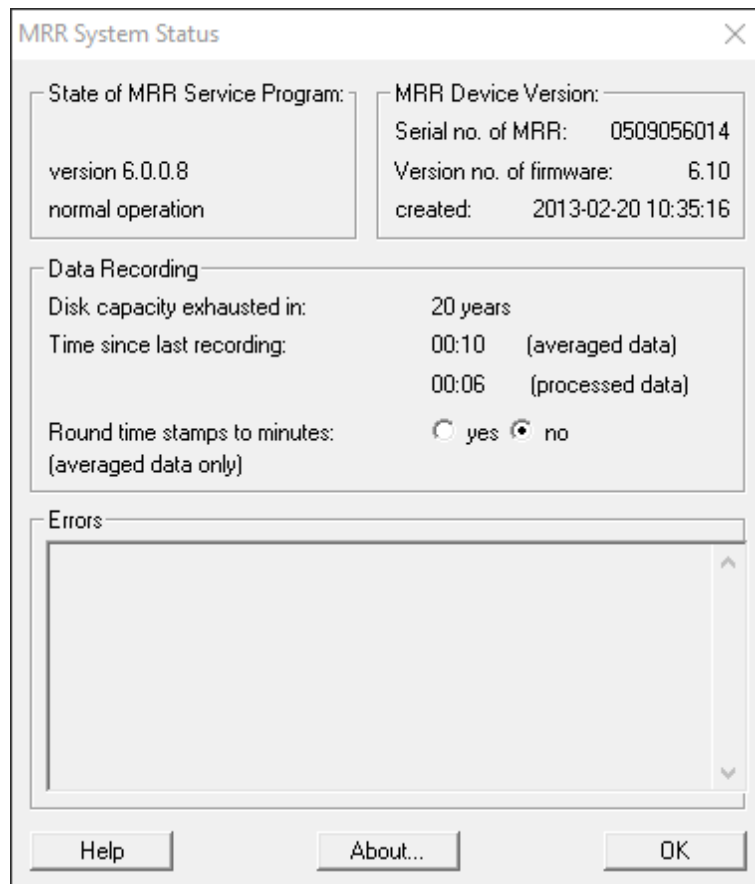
MRR System Status

State of MRR Service Program:

version 6.0.0.8

normal operation

MRR Device Version:

Serial no. of MRR: 0509056014

Version no. of firmware: 6.10

created: 2013-02-20 10:35:16

Data Recording

Disk capacity exhausted in: 20 years

Time since last recording: 00:10 (averaged data)

00:06 (processed data)

Round time stamps to minutes: (averaged data only)

yes no

Errors

Help

About...

OK